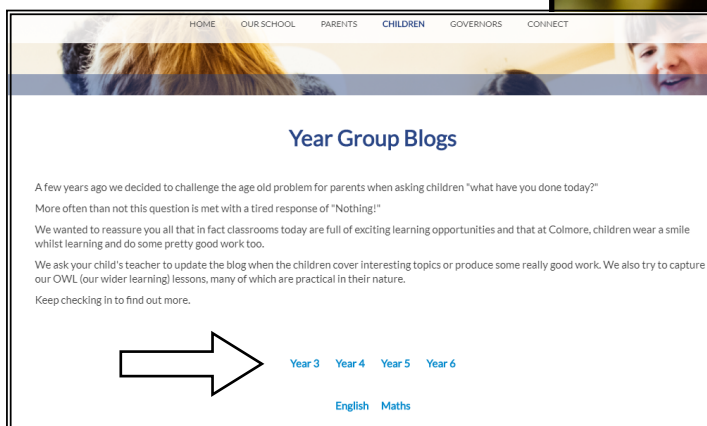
HOME OUR SCHOOL PARENTS CHILDREN GOVERNORS CONNECT

Year Group Blogs

A few years ago we decided to challenge the age old problem for parents when asking children "what have you done today?"

More often than not this question is met with a tired response of "Nothing!"

We wanted to reassure you all that in fact classrooms today are full of exciting learning opportunities and that at Colmore, children wear a smile whilst learning and do some pretty good work too.

We ask your child's teacher to update the blog when the children cover interesting topics or produce some really good work. We also try to capture our OWL (our wider learning) lessons, many of which are practical in their nature.

Keep checking in to find out more.

Year 3 Year 4 Year 5 Year 6

English Maths